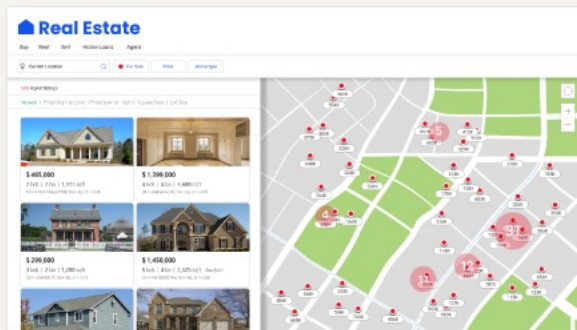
Real Estate

Buy Rent Sell Home Loans Agent

Current Location

For Sale

Price

Home type

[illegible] Agent listings

Newest | Price (High to Low) | Price (Low to High) | Square Feet | Lot Size

$ 465,000

2 bds | 2 ba | 1,371 sqft

$ 1,399,000

4 bds | 2 ba | 1,488 sqft

$ 299,000

3 bds | 2 ba | 1,280 sqft

$ 1,450,000

5 bds | 4 ba | 3,321 sqft

5

4

31

12

11